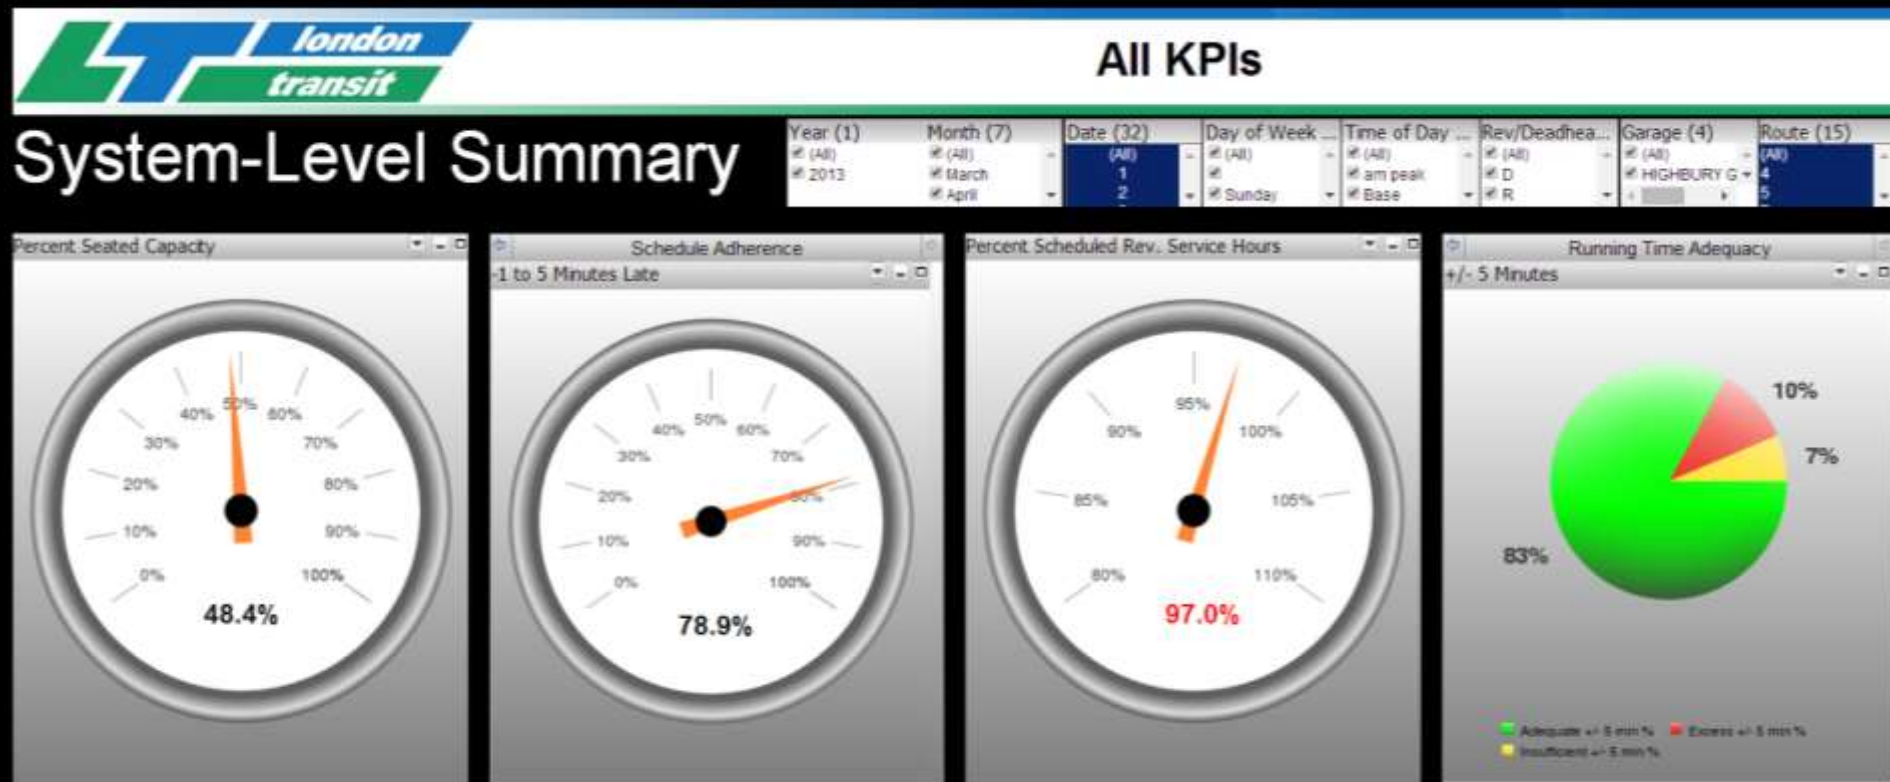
london transit

All KPIs

System-Level Summary

Year (1)
(All)
2013

Month (7)
(All)
March
April

Date (32)
(All)
1
2

Day of Week ...
(All)

Sunday

Time of Day ...
(All)
am peak
Base

Rev/Deadhea...
(All)
D
R

Garage (4)
(All)
HIGHBURY G

Route (15)
(All)
4
5

Percent Seated Capacity

0%
10%
20%
30%
40%
50%
60%
70%
80%
90%
100%
48.4%

Schedule Adherence
-1 to 5 Minutes Late

0%
10%
20%
30%
40%
50%
60%
70%
80%
90%
100%
78.9%

Percent Scheduled Rev. Service Hours

80%
85%
90%
95%
100%
105%
110%
97.0%

Running Time Adequacy
+/- 5 Minutes

10%
7%
83%

Adequate +/- 5 min %
Excess +/- 5 min %
Insufficient +/- 5 min %